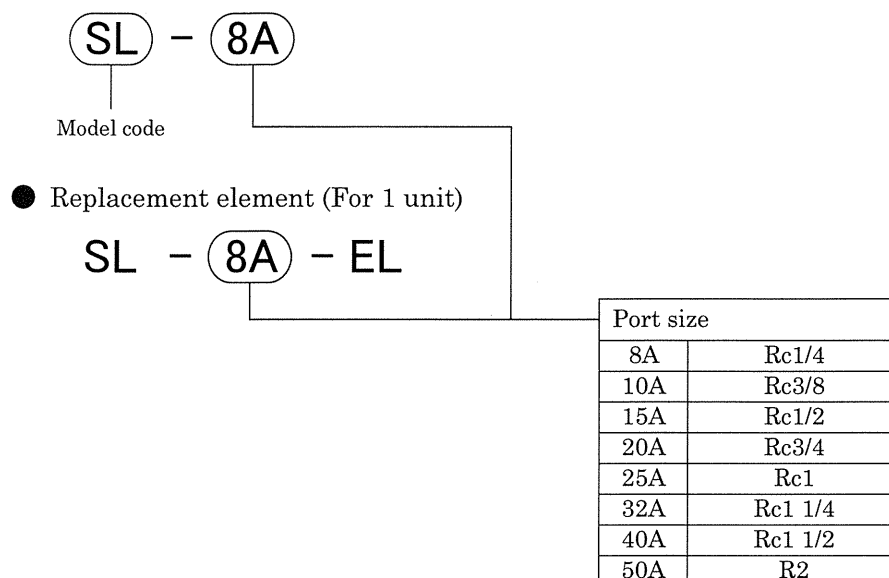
SL - 8A

Model code

Replacement element (For 1 unit)

SL - 8A - EL

| Port size | |
|---|---|
| 8A | Rc1/4 |
| 10A | Rc3/8 |
| 15A | Rc1/2 |
| 20A | Rc3/4 |
| 25A | Rc1 |
| 32A | Rc1 1/4 |
| 40A | Rc1 1/2 |
| 50A | R2 |